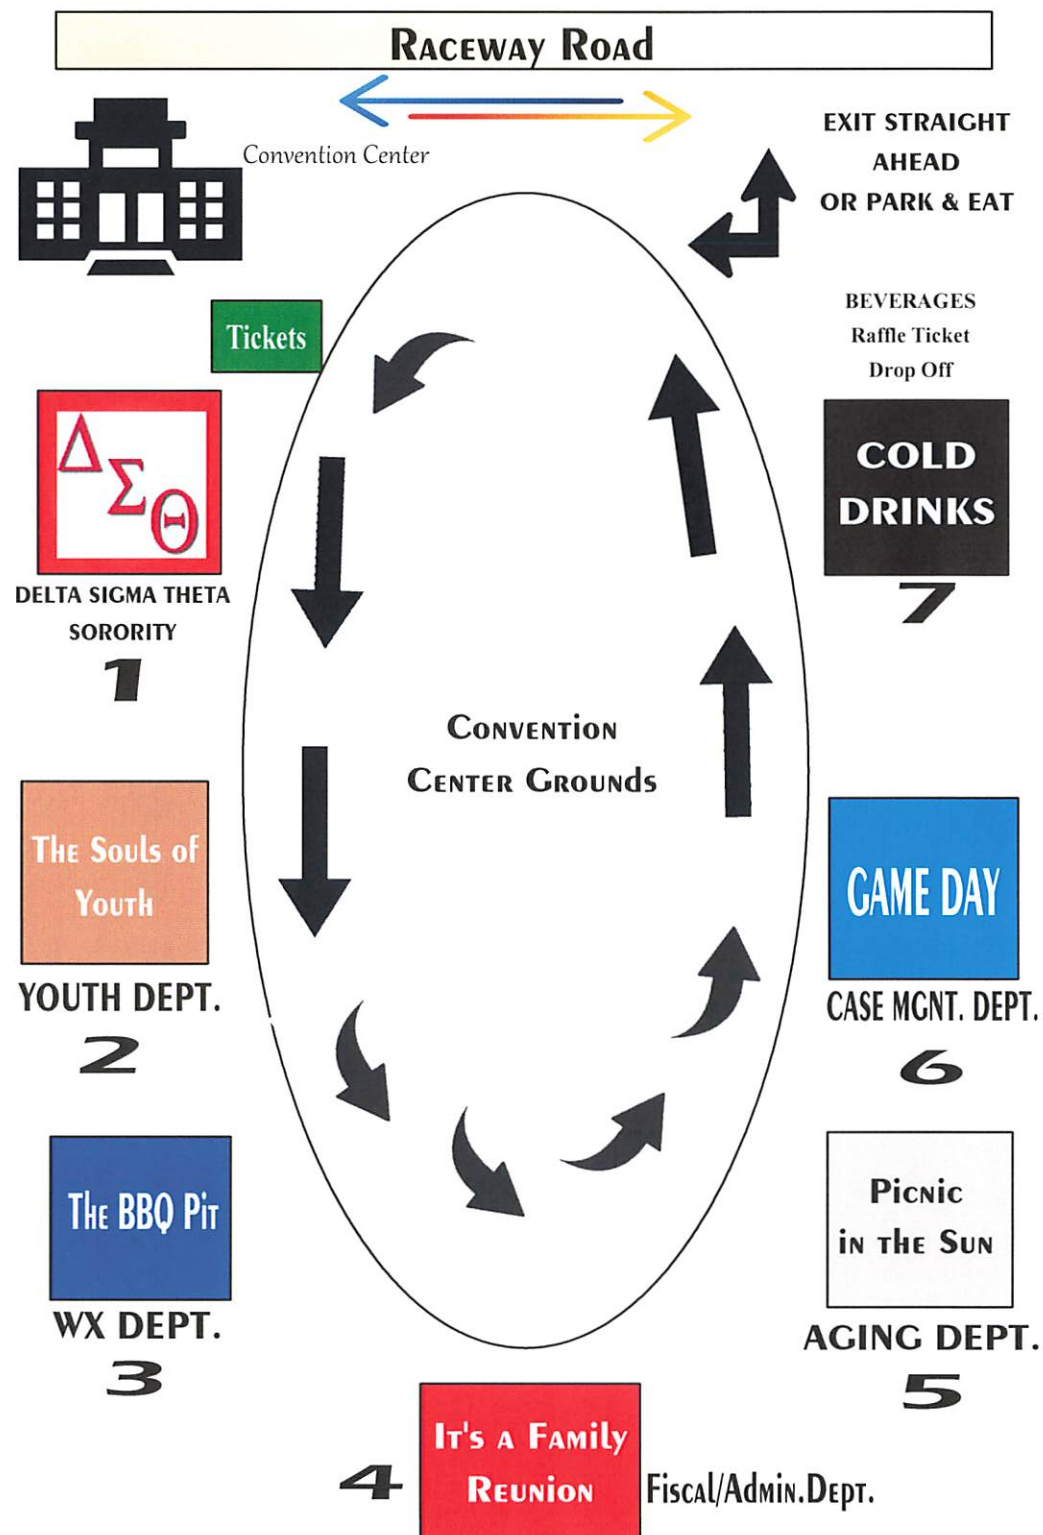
RACEWAY ROAD

Convention Center

EXIT STRAIGHT AHEAD OR PARK & EAT

Tickets

BEVERAGES
Raffle Ticket
Drop Off

$\Delta \Sigma \Theta$

COLD DRINKS

7

DELTA SIGMA THETA SORORITY

1

CONVENTION CENTER GROUNDS

The Souls of Youth

YOUTH DEPT.

2

GAME DAY

CASE MGNT. DEPT.

6

The BBQ Pit

WX DEPT.

3

Picnic in the Sun

AGING DEPT.

5

4

It's a Family Reunion

Fiscal/Admin.Dept.